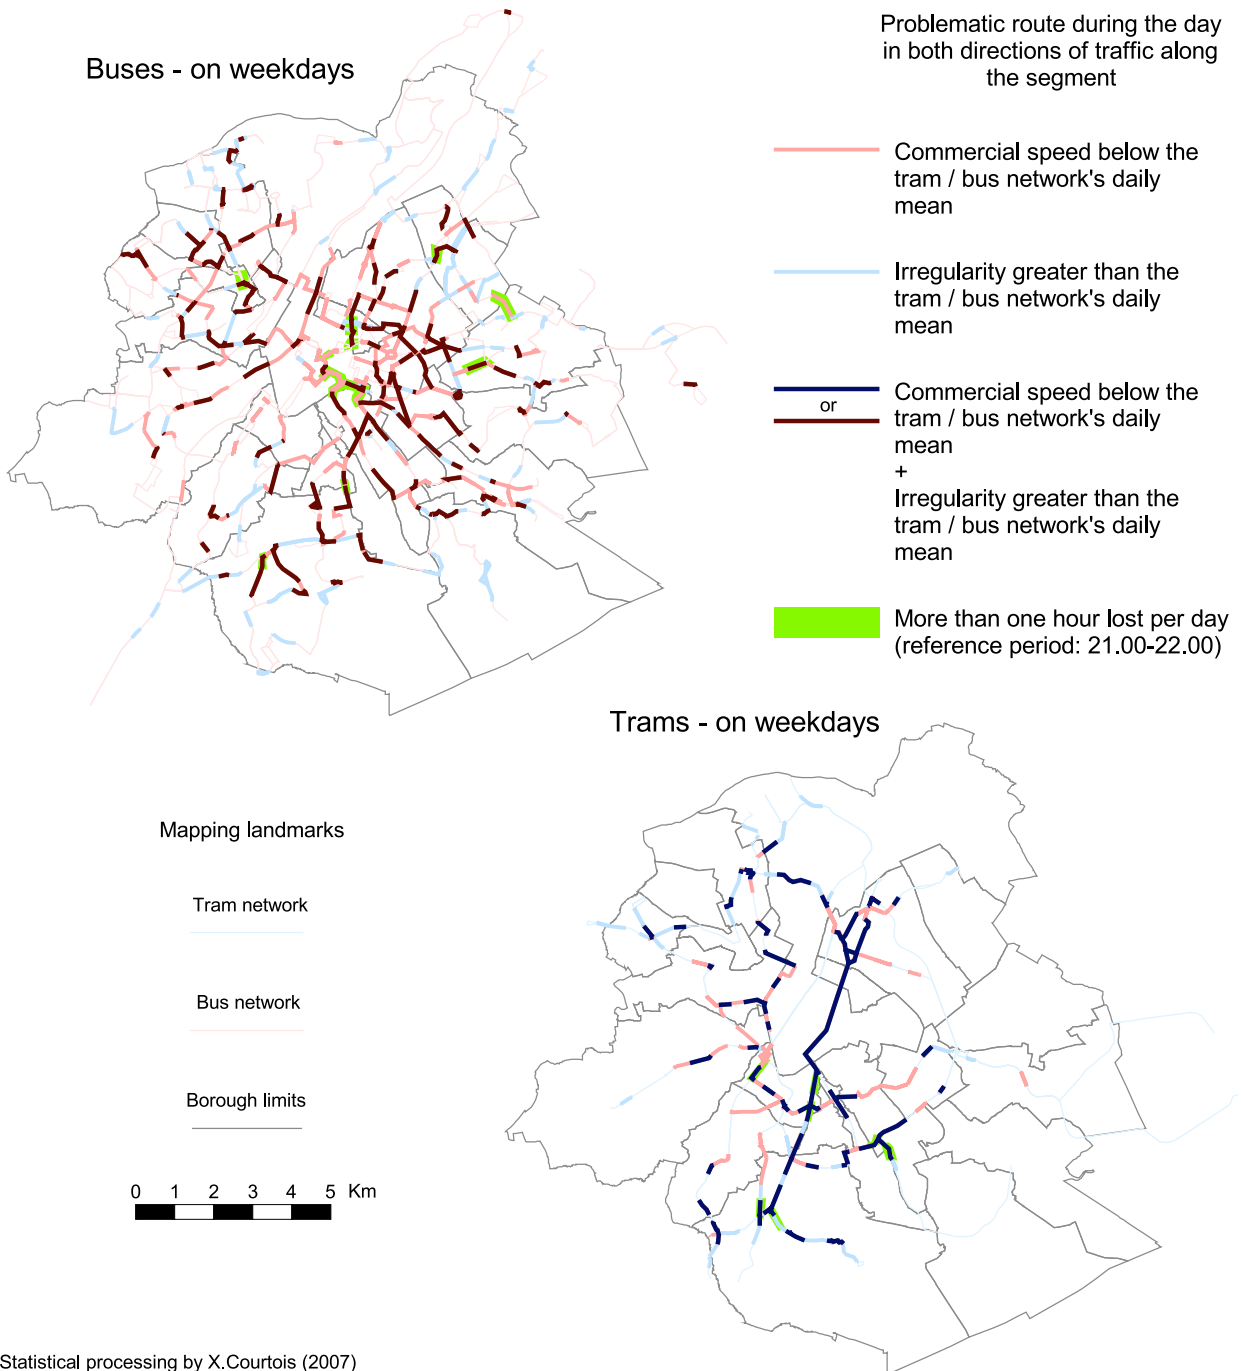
Buses - on weekdays

Problematic route during the day in both directions of traffic along the segment

Commercial speed below the tram / bus network's daily mean

Irregularity greater than the tram / bus network's daily mean

or

Commercial speed below the tram / bus network's daily mean
+
Irregularity greater than the tram / bus network's daily mean

More than one hour lost per day (reference period: 21.00-22.00)

Trams - on weekdays

Mapping landmarks

Tram network

Bus network

Borough limits

0 1 2 3 4 5 Km

Statistical processing by X.Courtois (2007)